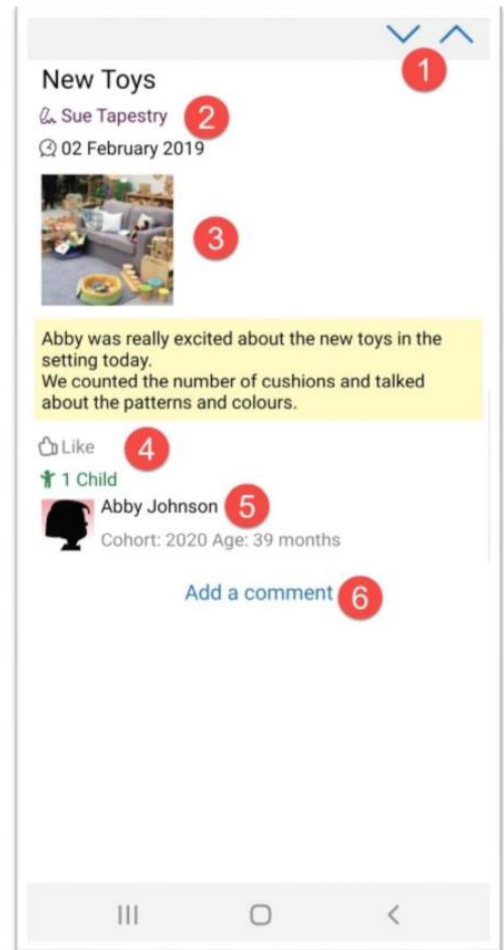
1
New Toys
Sue Tapestry
2
02 February 2019
3
Abby was really excited about the new toys in the setting today.
We counted the number of cushions and talked about the patterns and colours.

Like
4
1 Child
Abby Johnson
5
Cohort: 2020 Age: 39 months
Add a comment
6